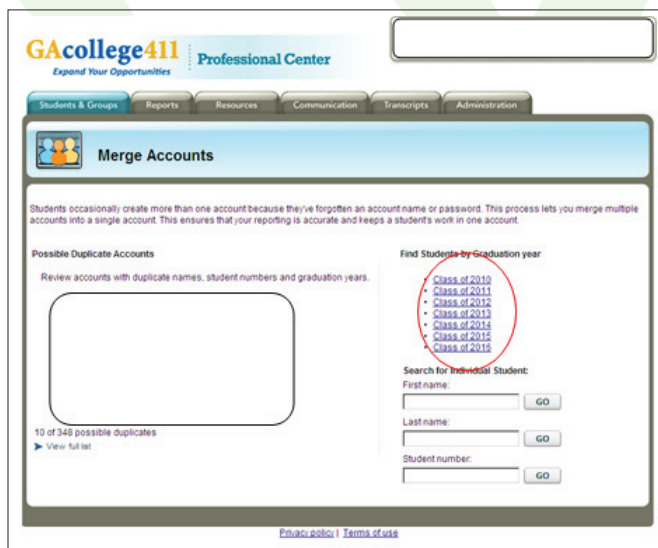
GAcollege411
Expand Your Opportunities

Professional Center

Students & Groups | Reports | Resources | Communication | Transcripts | Administration

Merge Accounts

Students occasionally create more than one account because they've forgotten an account name or password. This process lets you merge multiple accounts into a single account. This ensures that your reporting is accurate and keeps a student's work in one account.

Possible Duplicate Accounts

Review accounts with duplicate names, student numbers and graduation years.

10 of 348 possible duplicates
View full list

Find Students by Graduation year

- Class of 2010
- Class of 2011
- Class of 2012
- Class of 2013
- Class of 2014
- Class of 2015
- Class of 2016

Search for Individual Student:
First name:
GO
Last name:
GO
Student number:
GO

Privacy policy | Terms of use